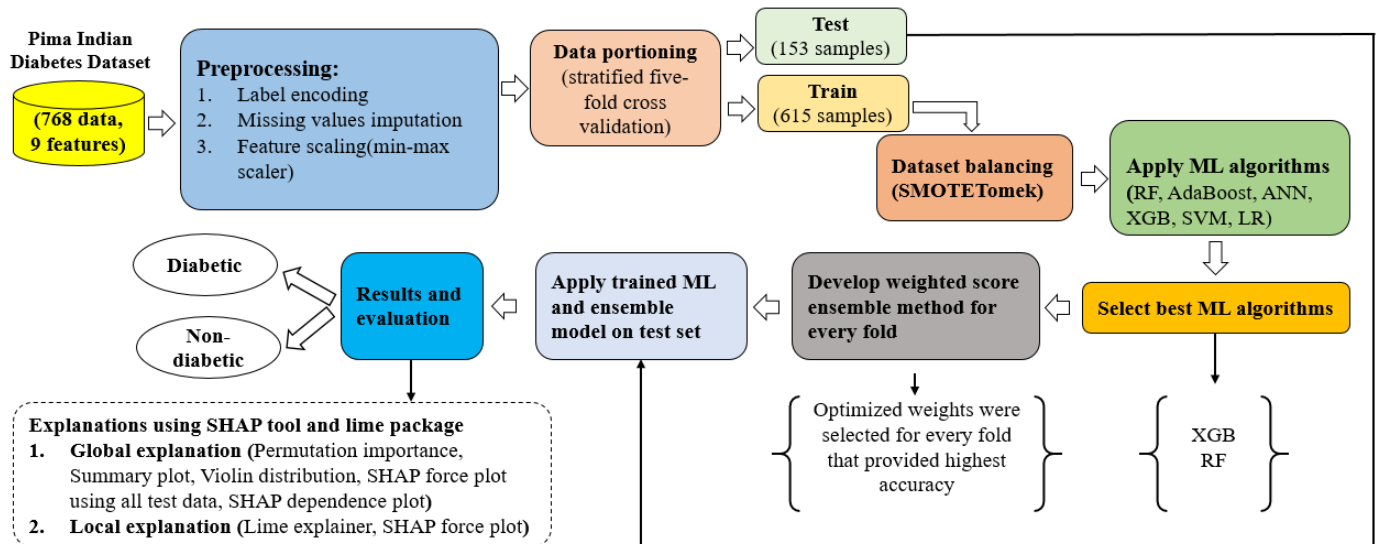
Pima Indian Diabetes Dataset

(768 data, 9 features)

Preprocessing:
1. Label encoding
2. Missing values imputation
3. Feature scaling(min-max scaler)

Data portioning (stratified five-fold cross validation)

Test (153 samples)

Train (615 samples)

Dataset balancing (SMOTETomek)

Apply ML algorithms (RF, AdaBoost, ANN, XGB, SVM, LR)

Select best ML algorithms

XGB
RF

Develop weighted score ensemble method for every fold

Optimized weights were selected for every fold that provided highest accuracy

Apply trained ML and ensemble model on test set

Results and evaluation

Diabetic

Non-diabetic

Explanations using SHAP tool and lime package
1. Global explanation (Permutation importance, Summary plot, Violin distribution, SHAP force plot using all test data, SHAP dependence plot)
2. Local explanation (Lime explainer, SHAP force plot)